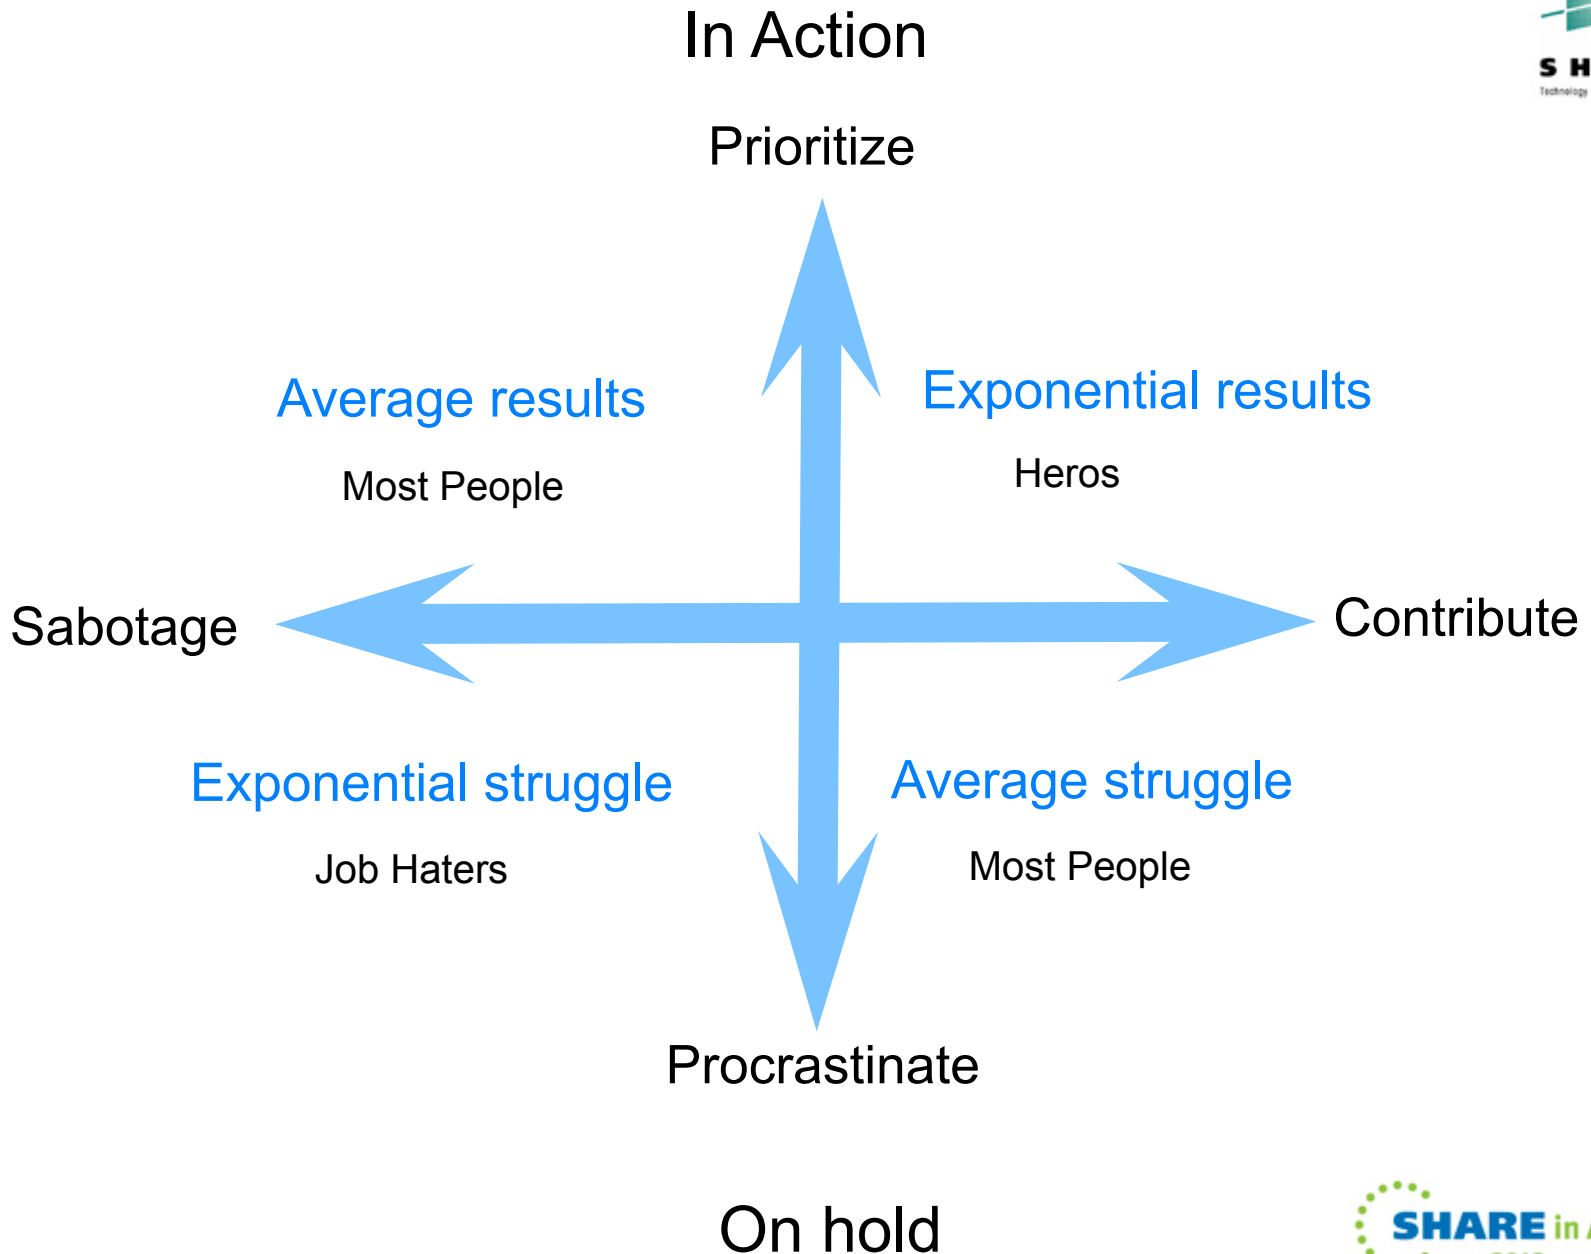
In Action

S H
Technology

Prioritize

Average results

Most People

Exponential results

Heros

Sabotage

Contribute

Exponential struggle

Job Haters

Average struggle

Most People

Procrastinate

On hold

SHARE in